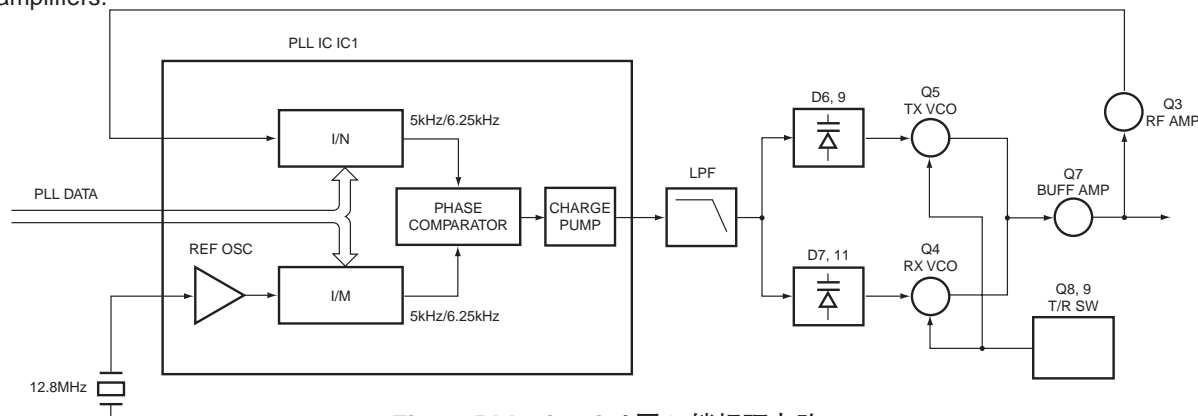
amplifiers.

PLL IC IC1

I/N

5kHz/6.25kHz

PLL DATA

PHASE COMPARATOR

CHARGE PUMP

LPF

D6, 9

Q5 TX VCO

Q3 RF AMP

Q7 BUFF AMP

REF OSC

I/M

5kHz/6.25kHz

D7, 11

Q4 RX VCO

Q8, 9 T/R SW

12.8MHz

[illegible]